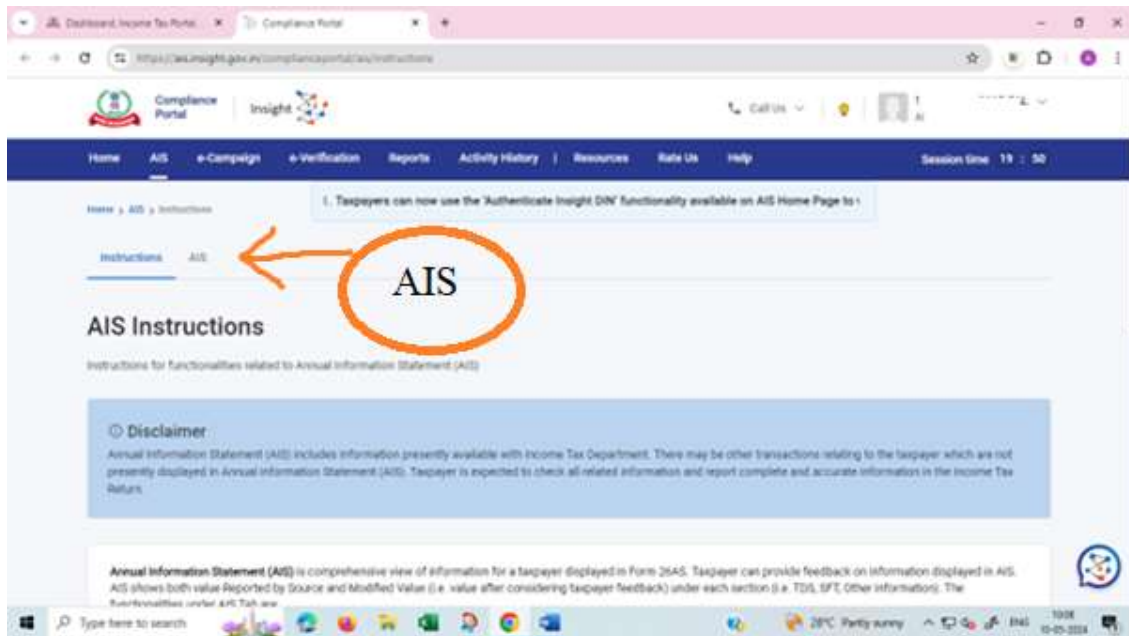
Dashboard, Income Tax Portal ×
Compliance Portal ×
+

https://ais.insight.gov.in/complianceportal/ais/instructions

Compliance Portal
Insight

Call Us

Home AIS e-Campaign e-Verification Reports Activity History | Resources Rate Us Help Session time 19 : 50

Home › AIS › Instructions

1. Taxpayers can now use the 'Authenticate Insight DIN' functionality available on AIS Home Page to

Instructions AIS

AIS

AIS Instructions

Instructions for functionalities related to Annual Information Statement (AIS)

ⓘ Disclaimer
Annual Information Statement (AIS) includes information presently available with Income Tax Department. There may be other transactions relating to the taxpayer which are not presently displayed in Annual Information Statement (AIS). Taxpayer is expected to check all related information and report complete and accurate information in the Income Tax Return.

Annual Information Statement (AIS) is comprehensive view of information for a taxpayer displayed in Form 26AS. Taxpayer can provide feedback on information displayed in AIS. AIS shows both value Reported by Source and Modified Value (i.e. value after considering taxpayer feedback) under each section (i.e. TDS, SFT, Other information). The functionalities under AIS Tab are

Type here to search
28°C Partly sunny ENG 10:08 10-05-2024